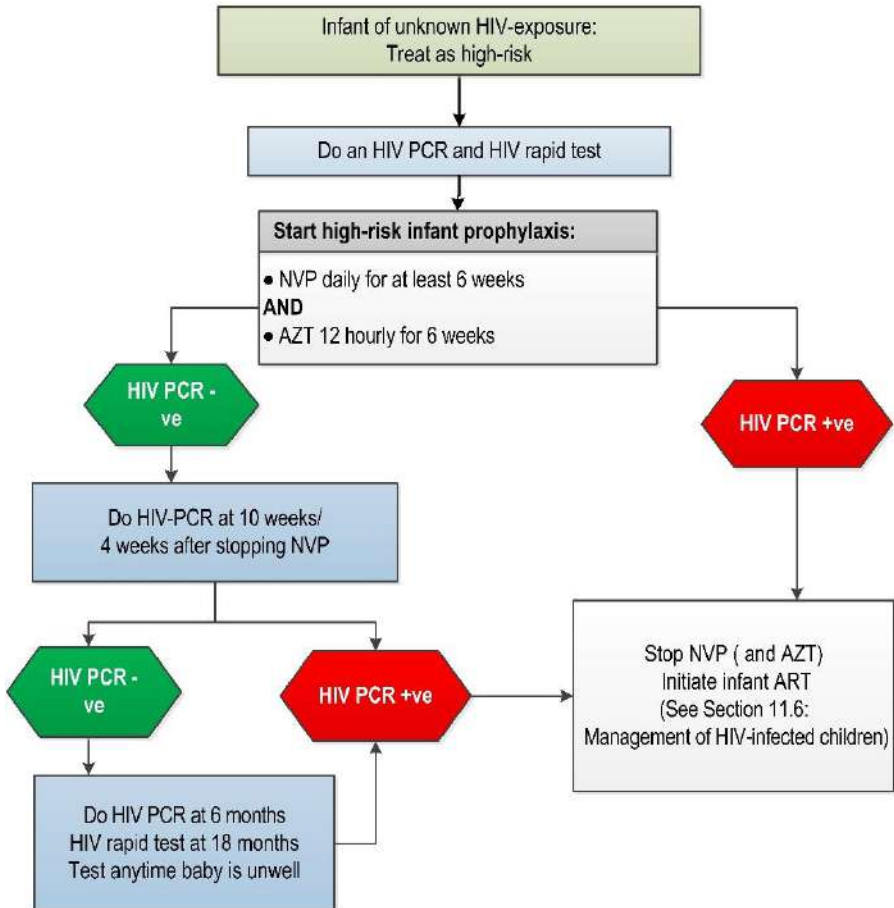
Infant of unknown HIV-exposure:
Treat as high-risk

Do an HIV PCR and HIV rapid test

Start high-risk infant prophylaxis:

• NVP daily for at least 6 weeks
AND
• AZT 12 hourly for 6 weeks

HIV PCR - ve

HIV PCR +ve

Do HIV-PCR at 10 weeks/
4 weeks after stopping NVP

HIV PCR - ve

HIV PCR +ve

Stop NVP ( and AZT)
Initiate infant ART
(See Section 11.6:
Management of HIV-infected children)

Do HIV PCR at 6 months
HIV rapid test at 18 months
Test anytime baby is unwell